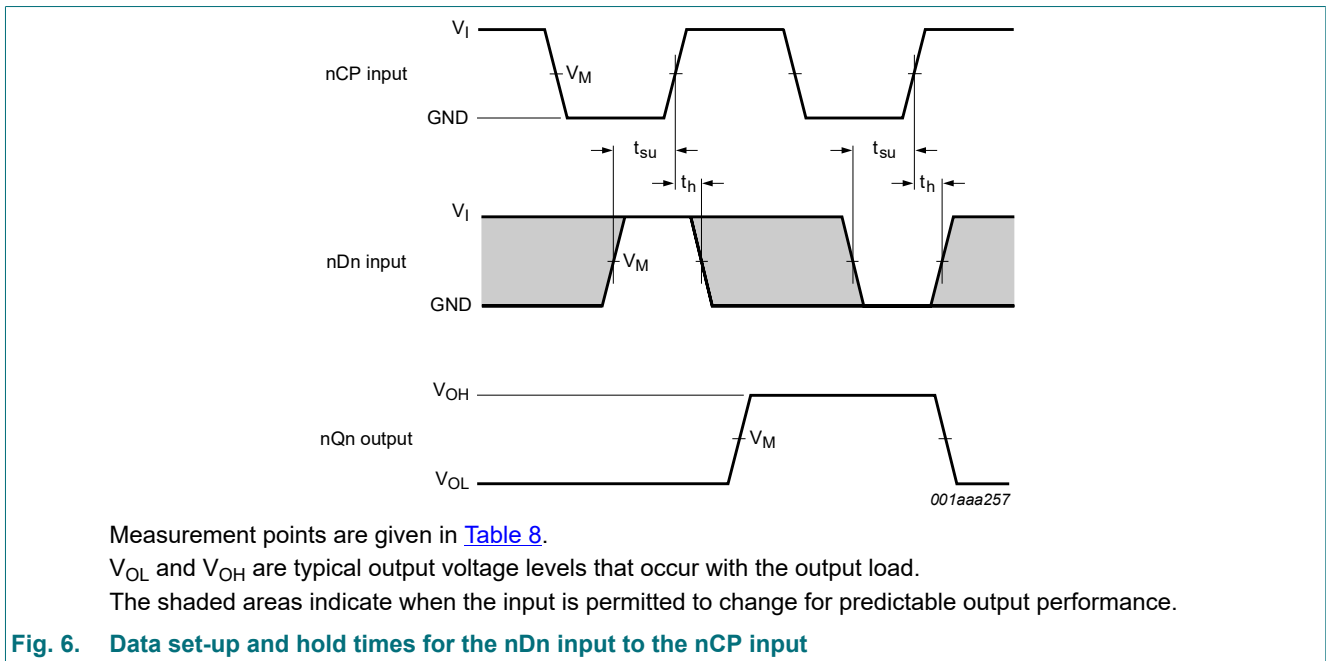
$V_I$
nCP input
$V_M$
GND
$t_{su}$
$t_h$
$t_{su}$
$t_h$
$V_I$
nDn input
$V_M$
GND
$V_{OH}$
nQn output
$V_M$
$V_{OL}$
001aaa257

Measurement points are given in Table 8.

$V_{OL}$ and $V_{OH}$ are typical output voltage levels that occur with the output load.

The shaded areas indicate when the input is permitted to change for predictable output performance.

Fig. 6. Data set-up and hold times for the nDn input to the nCP input